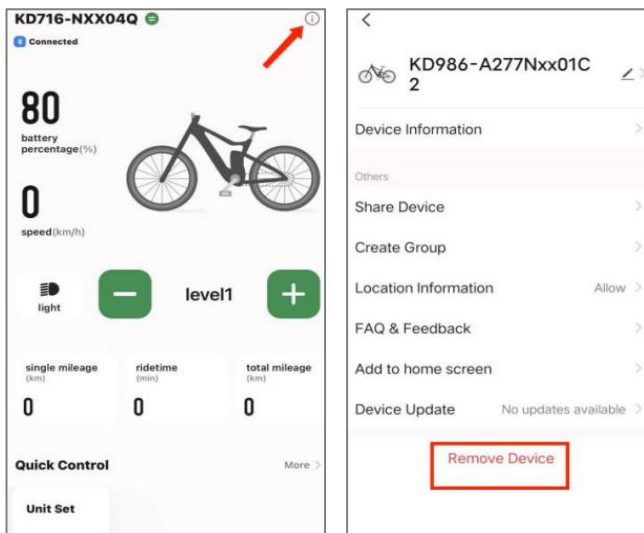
KD716-NXX04Q

Connected

80
battery percentage(%)

0
speed(km/h)

light

level1

single mileage (km)
0

ridetime (min)
0

total mileage (km)
0

Quick Control
More

Unit Set

<

KD986-A277Nxx01C2

Device Information

Others

Share Device

Create Group

Location Information Allow

FAQ & Feedback

Add to home screen

Device Update No updates available

Remove Device